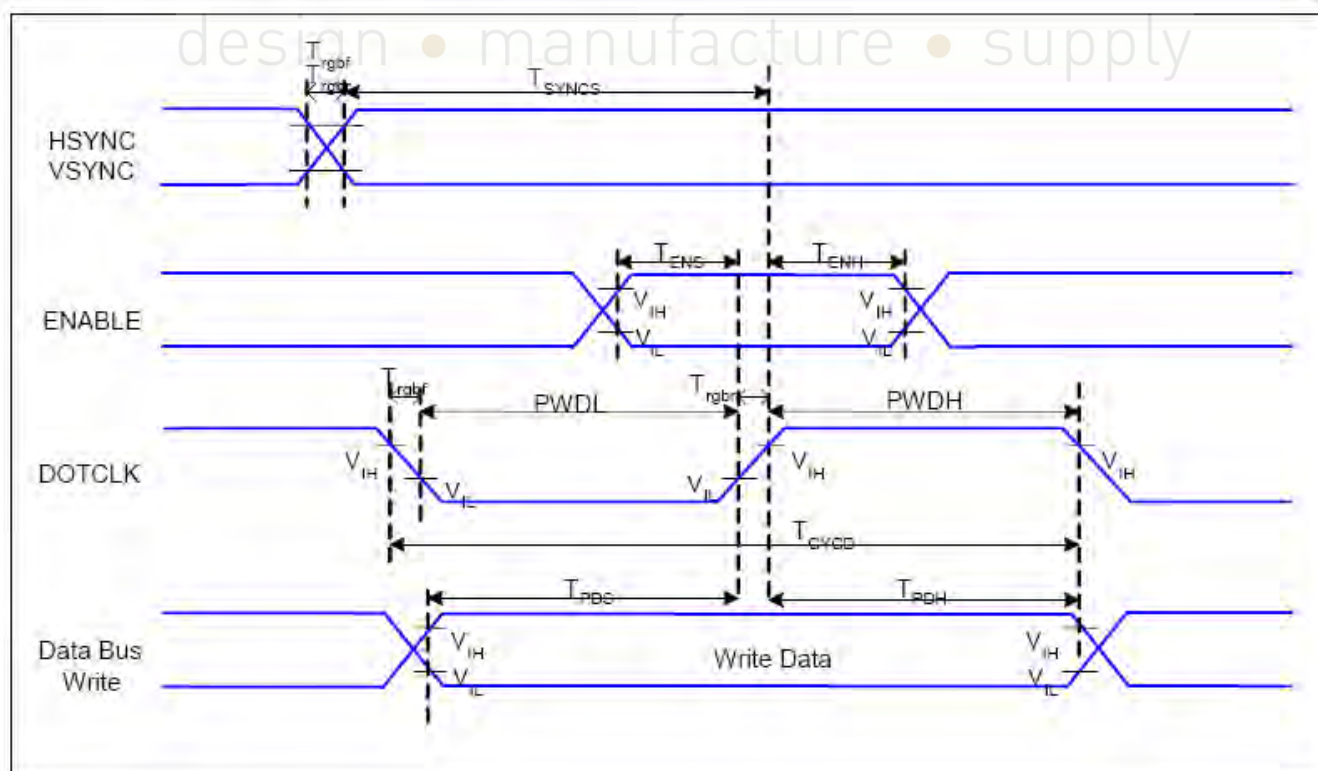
design • manufacture • supply

$T_{rgbf}$

$T_{rgbr}$

$T_{SYNCS}$

HSYNC
VSYNC

$T_{ENS}$

$T_{ENH}$

ENABLE

$V_{IH}$

$V_{IL}$

$V_{IH}$

$V_{IL}$

$T_{rgbf}$

PWDL

$T_{rgbr}$

PWDH

DOTCLK

$V_{IH}$

$V_{IL}$

$V_{IL}$

$V_{IH}$

$V_{IH}$

$T_{CYCD}$

$T_{PDS}$

$T_{PDH}$

Data Bus
Write

$V_{IH}$

$V_{IL}$

Write Data

$V_{IH}$

$V_{IL}$